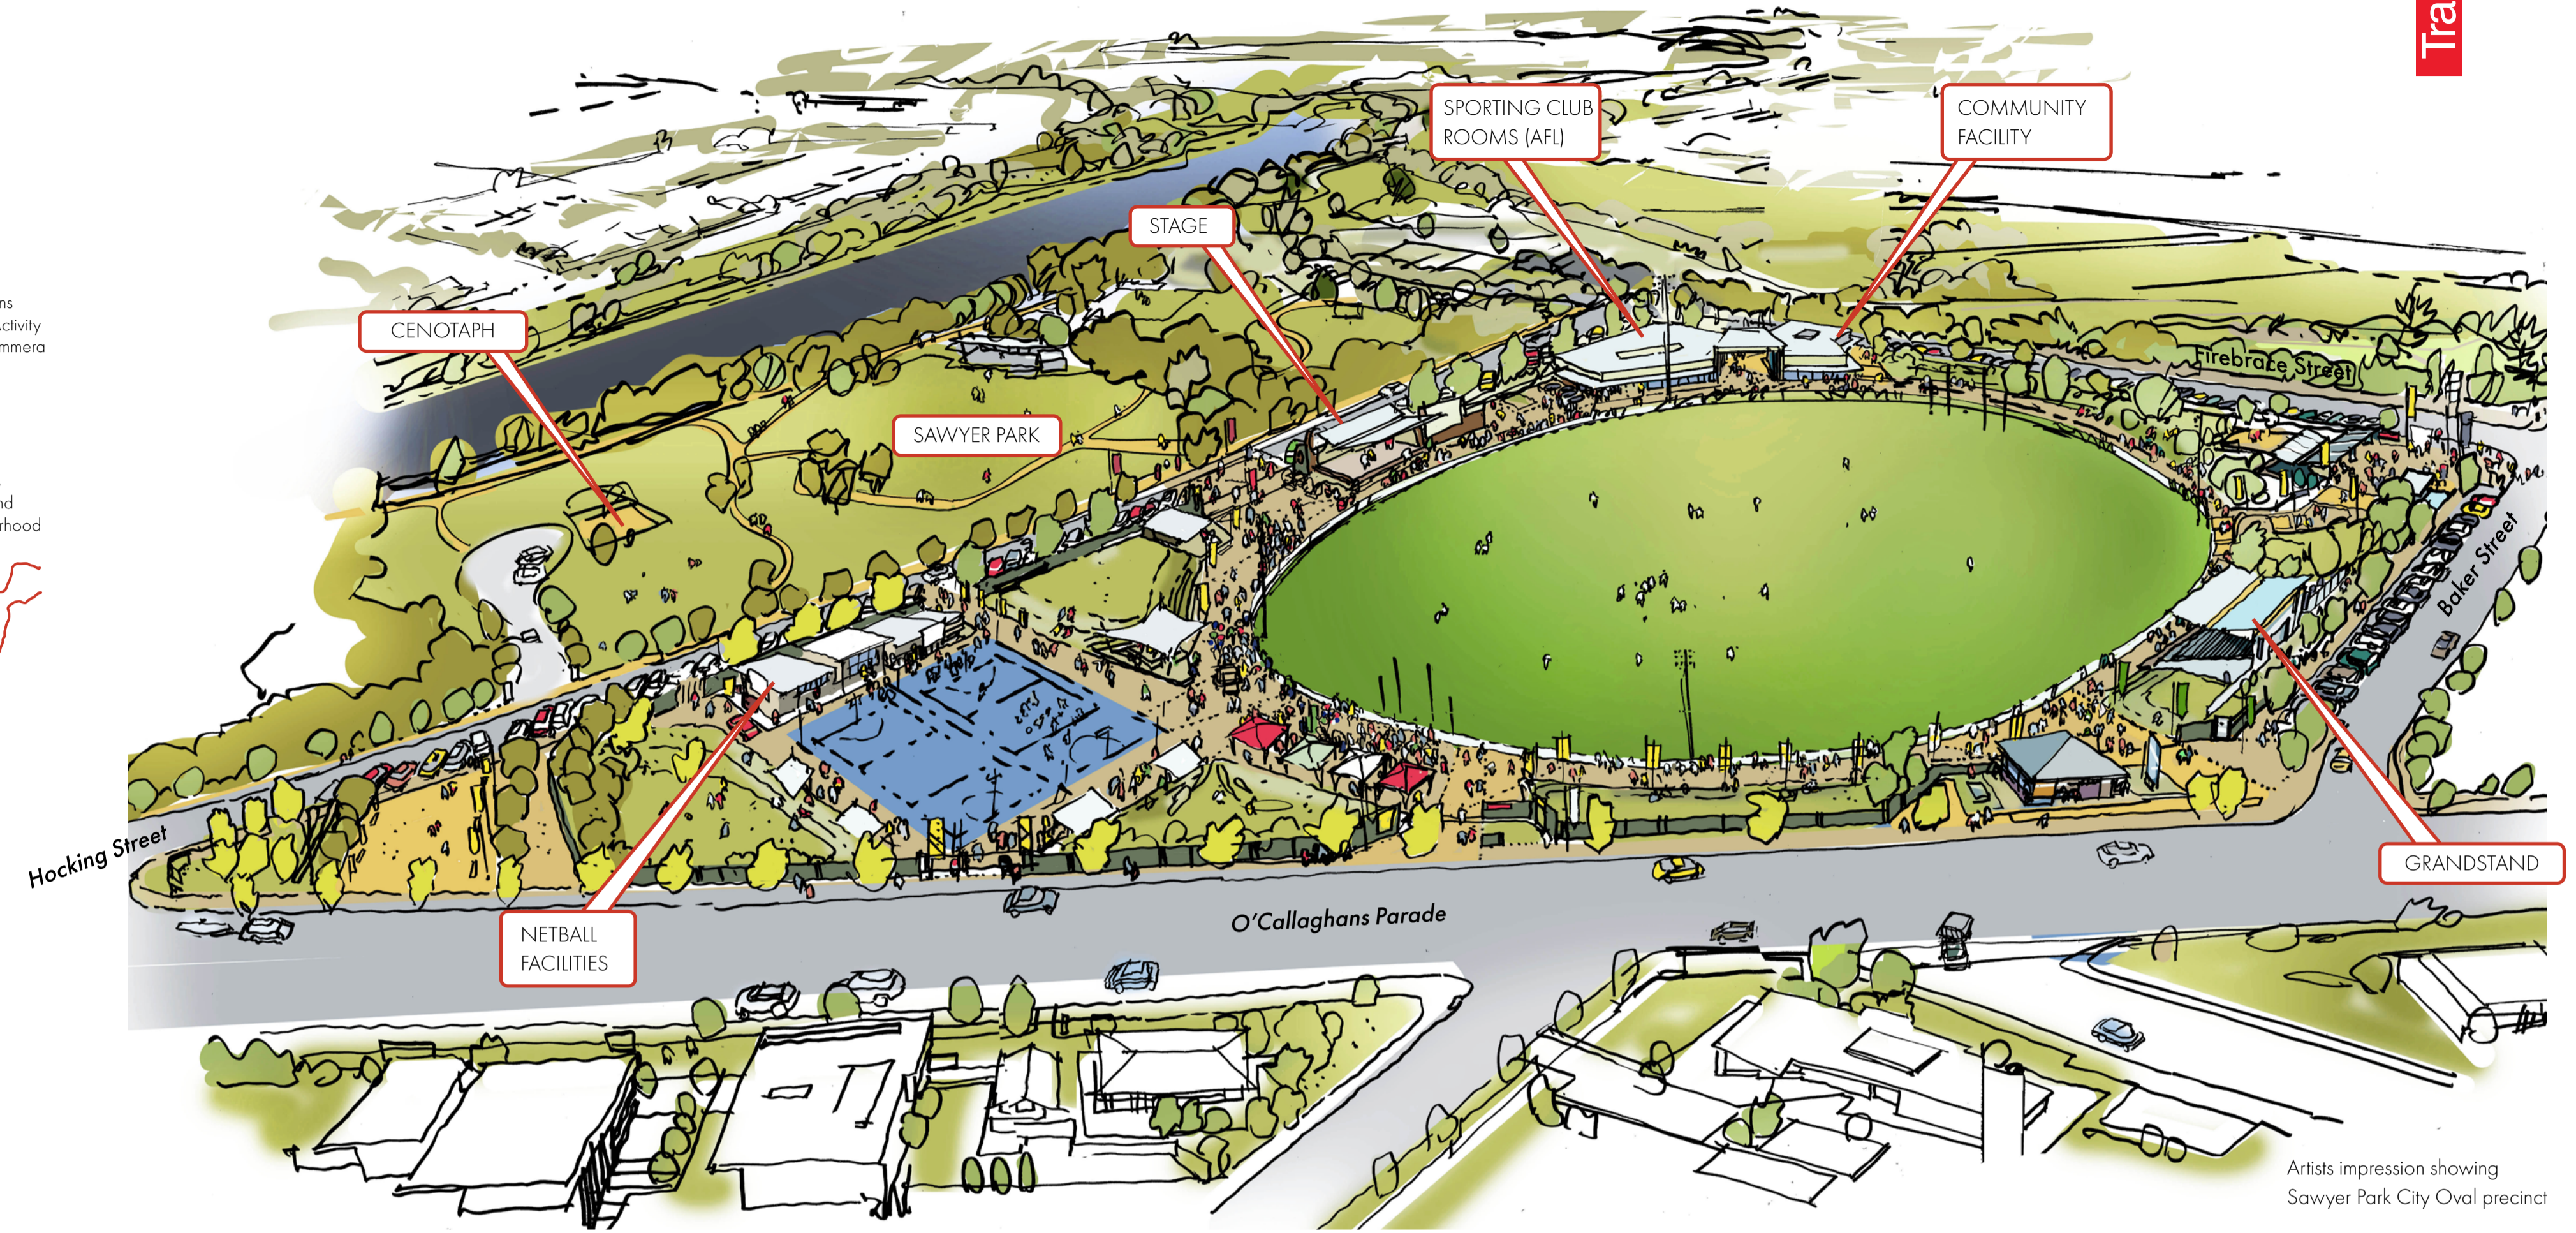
Tra

ns
ctivity
mmera

nd
rhood

SPORTING CLUB ROOMS (AFL)

COMMUNITY FACILITY

STAGE

CENOTAPH

SAWYER PARK

Firebrace Street

Baker Street

GRANDSTAND

Hocking Street

O'Callaghans Parade

NETBALL FACILITIES

Artists impression showing Sawyer Park City Oval precinct